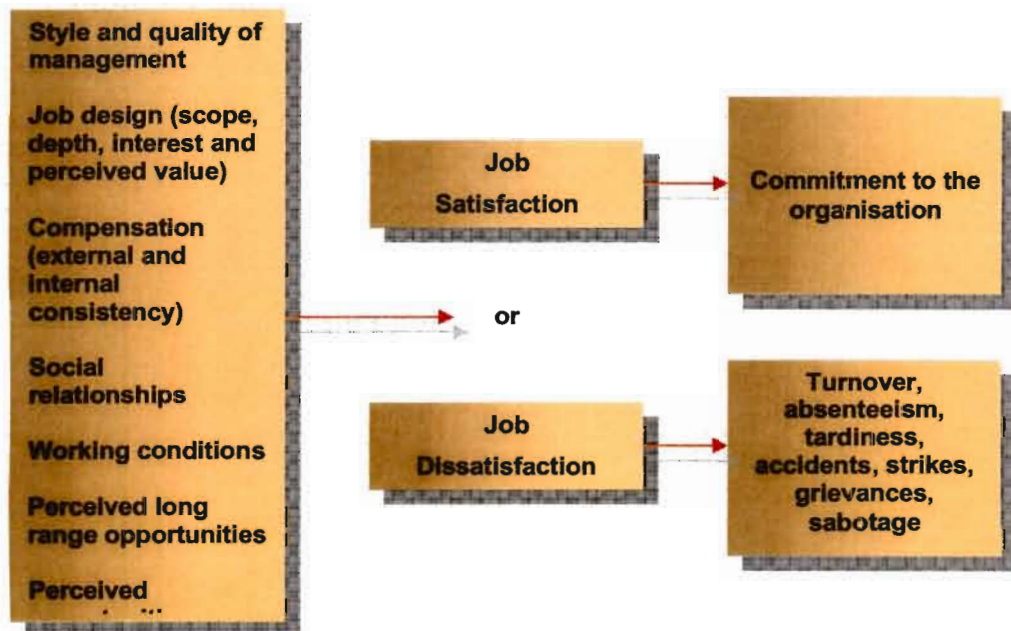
Style and quality of management

Job design (scope, depth, interest and perceived value)

Compensation (external and internal consistency)

Social relationships

Working conditions

Perceived long range opportunities

Perceived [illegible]

or

Job Satisfaction

Commitment to the organisation

Job Dissatisfaction

Turnover, absenteeism, tardiness, accidents, strikes, grievances, sabotage